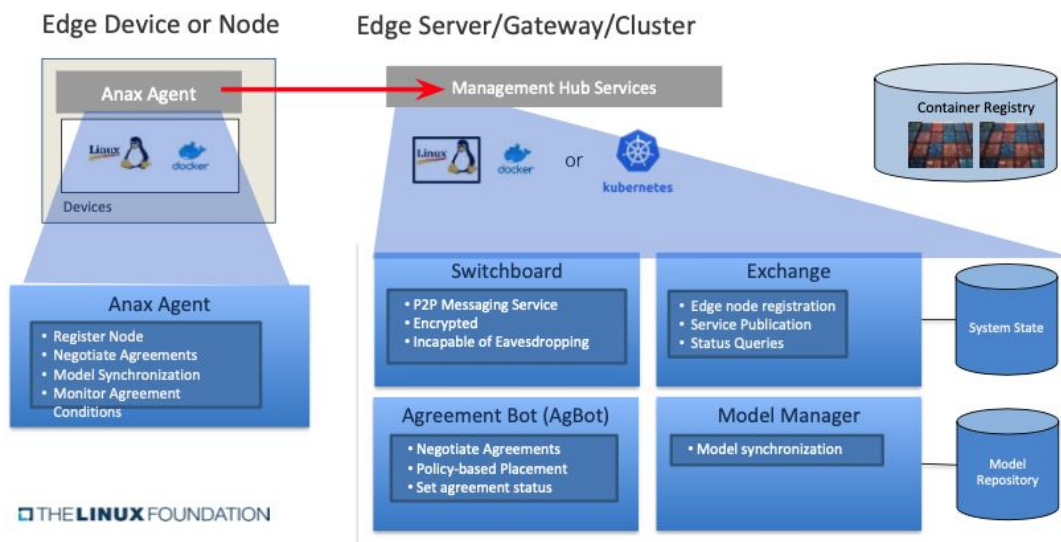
Edge Device or Node

Anax Agent

Linux docker

Devices

Anax Agent

- Register Node
- Negotiate Agreements
- Model Synchronization
- Monitor Agreement Conditions

THE LINUX FOUNDATION

Edge Server/Gateway/Cluster

Management Hub Services

Linux docker or kubernetes

Container Registry

Switchboard

- P2P Messaging Service
- Encrypted
- Incapable of Eavesdropping

Exchange

- Edge node registration
- Service Publication
- Status Queries

System State

Agreement Bot (AgBot)

- Negotiate Agreements
- Policy-based Placement
- Set agreement status

Model Manager

- Model synchronization

Model Repository